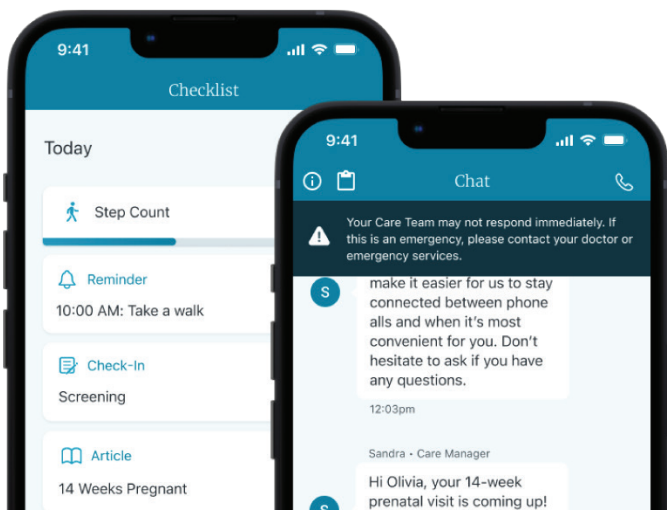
9:41

Checklist

Today

Step Count

Reminder

10:00 AM: Take a walk

Check-In

Screening

Article

14 Weeks Pregnant

9:41

Chat

Your Care Team may not respond immediately. If this is an emergency, please contact your doctor or emergency services.

S

make it easier for us to stay connected between phone alls and when it's most convenient for you. Don't hesitate to ask if you have any questions.

12:03pm

Sandra • Care Manager

Hi Olivia, your 14-week prenatal visit is coming up!

S